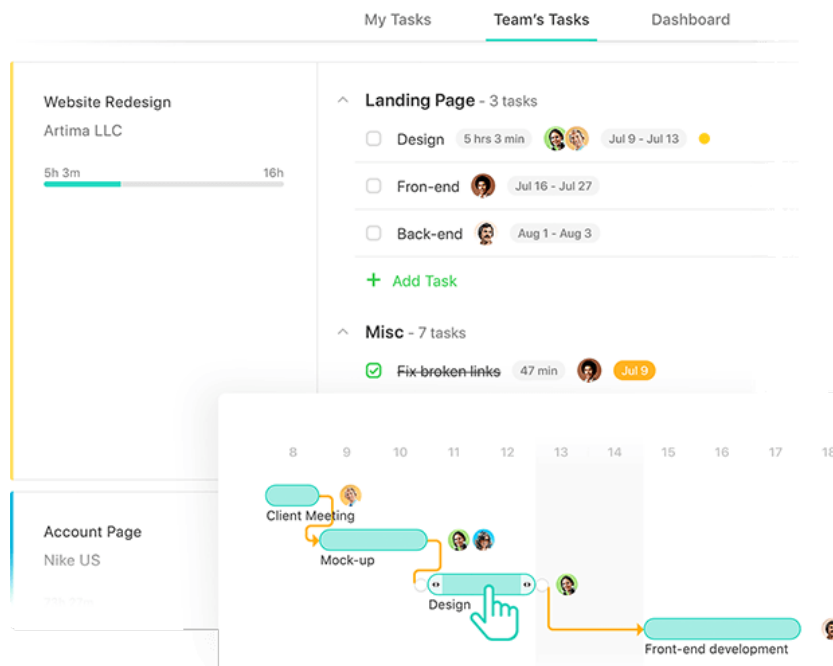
My Tasks Team's Tasks Dashboard

Website Redesign
Artima LLC
5h 3m 16h

Landing Page - 3 tasks
Design 5 hrs 3 min Jul 9 - Jul 13
Fron-end Jul 16 - Jul 27
Back-end Aug 1 - Aug 3
+ Add Task

Misc - 7 tasks
Fix broken links 47 min Jul 9

Account Page
Nike US
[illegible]

8 9 10 11 12 13 14 15 16 17 18
Client Meeting
Mock-up
Design
Front-end development